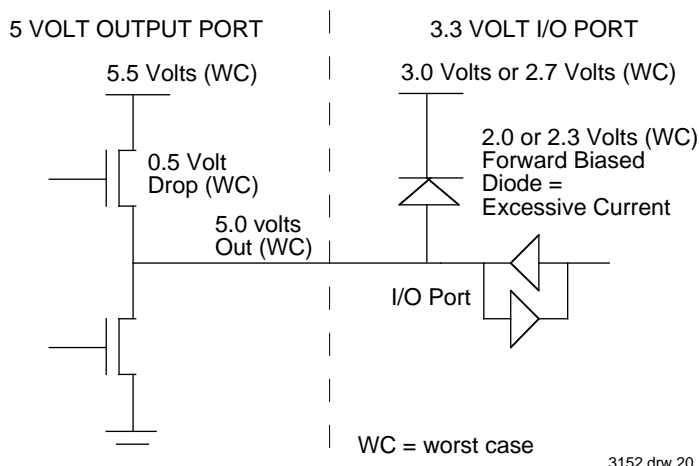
5 VOLT OUTPUT PORT

3.3 VOLT I/O PORT

5.5 Volts (WC)

3.0 Volts or 2.7 Volts (WC)

0.5 Volt Drop (WC)

2.0 or 2.3 Volts (WC) Forward Biased Diode = Excessive Current

5.0 volts Out (WC)

I/O Port

WC = worst case

3152 drw 20